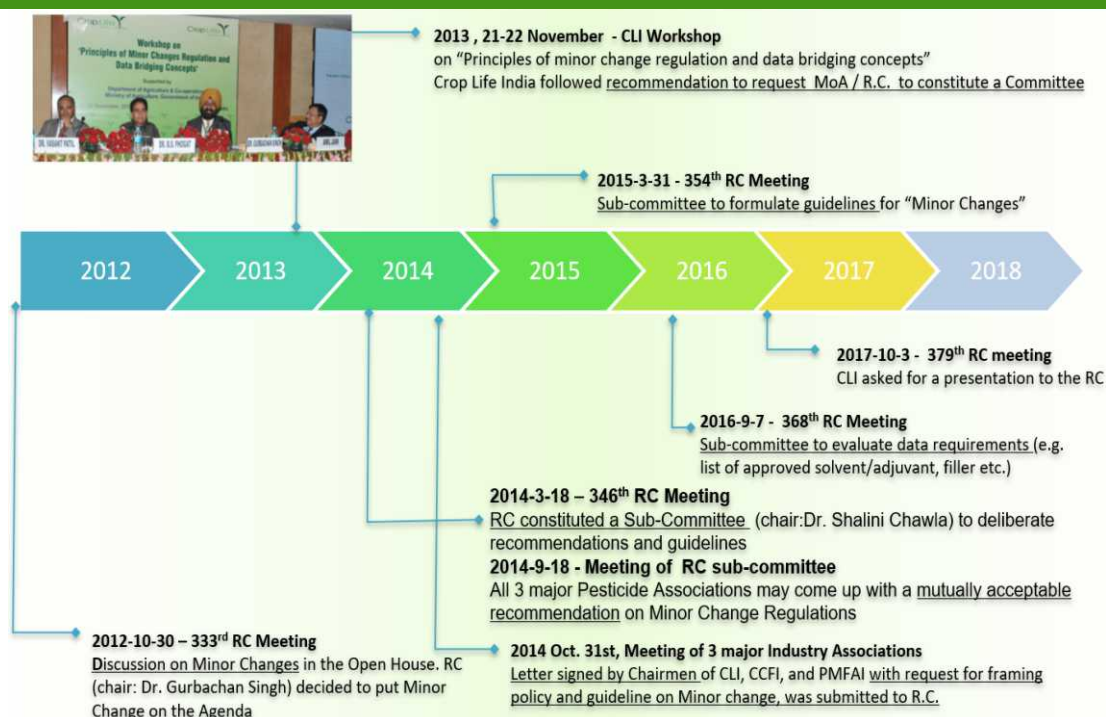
Workshop on "Principles of Minor Changes Regulation and Data Bridging Concepts"

2013 , 21-22 November - CLI Workshop
on "Principles of minor change regulation and data bridging concepts"
Crop Life India followed recommendation to request MoA / R.C. to constitute a Committee

2015-3-31 - 354$^{th}$ RC Meeting
Sub-committee to formulate guidelines for "Minor Changes"

2012 | 2013 | 2014 | 2015 | 2016 | 2017 | 2018

2017-10-3 - 379$^{th}$ RC meeting
CLI asked for a presentation to the RC

2016-9-7 - 368$^{th}$ RC Meeting
Sub-committee to evaluate data requirements (e.g. list of approved solvent/adjuvant, filler etc.)

2014-3-18 – 346$^{th}$ RC Meeting
RC constituted a Sub-Committee (chair:Dr. Shalini Chawla) to deliberate recommendations and guidelines
2014-9-18 - Meeting of RC sub-committee
All 3 major Pesticide Associations may come up with a mutually acceptable recommendation on Minor Change Regulations

2012-10-30 – 333$^{rd}$ RC Meeting
Discussion on Minor Changes in the Open House. RC (chair: Dr. Gurbachan Singh) decided to put Minor Change on the Agenda

2014 Oct. 31st, Meeting of 3 major Industry Associations
Letter signed by Chairmen of CLI, CCFI, and PMFAI with request for framing policy and guideline on Minor change, was submitted to R.C.